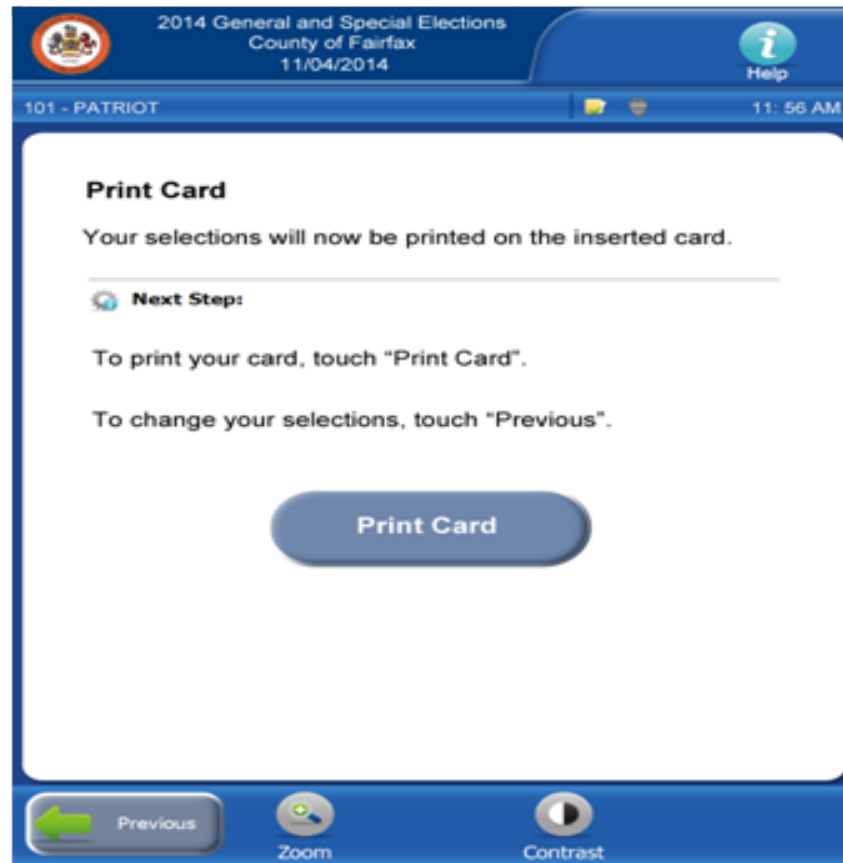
2014 General and Special Elections
County of Fairfax
11/04/2014

Help

101 - PATRIOT

11: 56 AM

Print Card

Your selections will now be printed on the inserted card.

Next Step:

To print your card, touch “Print Card”.

To change your selections, touch “Previous”.

Print Card

Previous

Zoom

Contrast